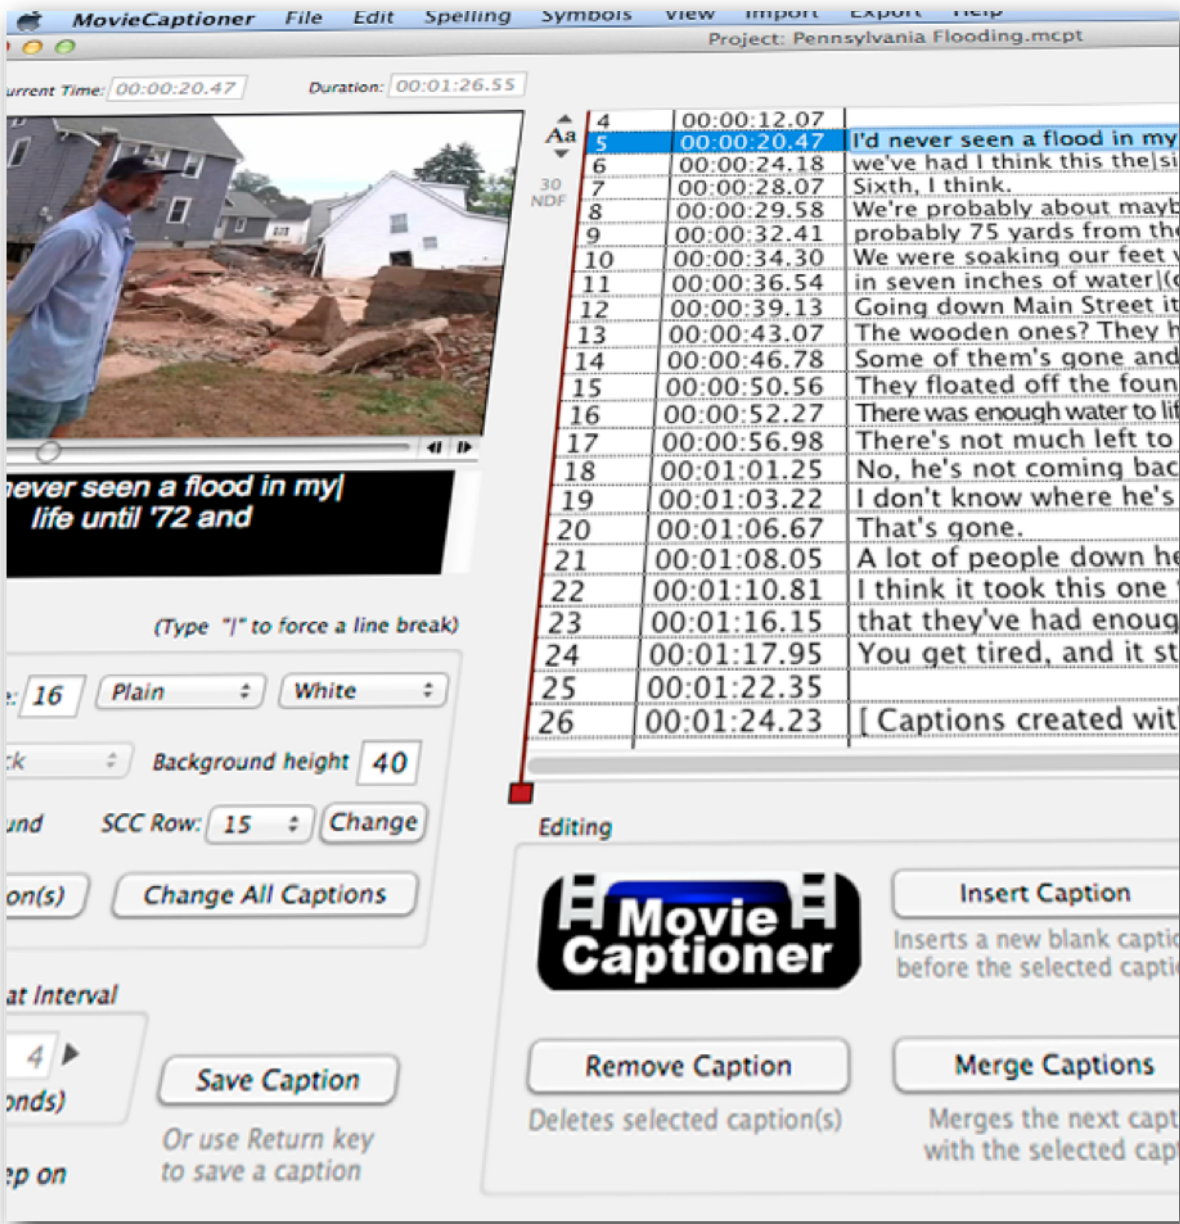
MovieCaptioner File Edit Spelling Symbols View Import Export Help

Project: Pennsylvania Flooding.mcpt

urrent Time: 00:00:20.47 Duration: 00:01:26.55

Aa

30 NDF

| | | |
|---|---|---|
| 4 | 00:00:12.07 | |
| 5 | 00:00:20.47 | I'd never seen a flood in my |
| 6 | 00:00:24.18 | we've had I think this the\|si |
| 7 | 00:00:28.07 | Sixth, I think. |
| 8 | 00:00:29.58 | We're probably about mayb |
| 9 | 00:00:32.41 | probably 75 yards from the |
| 10 | 00:00:34.30 | We were soaking our feet |
| 11 | 00:00:36.54 | in seven inches of water\|( |
| 12 | 00:00:39.13 | Going down Main Street it |
| 13 | 00:00:43.07 | The wooden ones? They h |
| 14 | 00:00:46.78 | Some of them's gone and |
| 15 | 00:00:50.56 | They floated off the foun |
| 16 | 00:00:52.27 | There was enough water to lif |
| 17 | 00:00:56.98 | There's not much left to |
| 18 | 00:01:01.25 | No, he's not coming bac |
| 19 | 00:01:03.22 | I don't know where he's |
| 20 | 00:01:06.67 | That's gone. |
| 21 | 00:01:08.05 | A lot of people down he |
| 22 | 00:01:10.81 | I think it took this one |
| 23 | 00:01:16.15 | that they've had enoug |
| 24 | 00:01:17.95 | You get tired, and it st |
| 25 | 00:01:22.35 | |
| 26 | 00:01:24.23 | [ Captions created wit |

never seen a flood in my|
life until '72 and

(Type "|" to force a line break)

e: 16 Plain White

ck Background height 40

und SCC Row: 15 Change

on(s) Change All Captions

at Interval

4

onds)

Save Caption

Or use Return key to save a caption

ep on

Editing

Movie Captioner

Insert Caption

Inserts a new blank captio before the selected captio

Remove Caption

Deletes selected caption(s)

Merge Captions

Merges the next capt with the selected cap